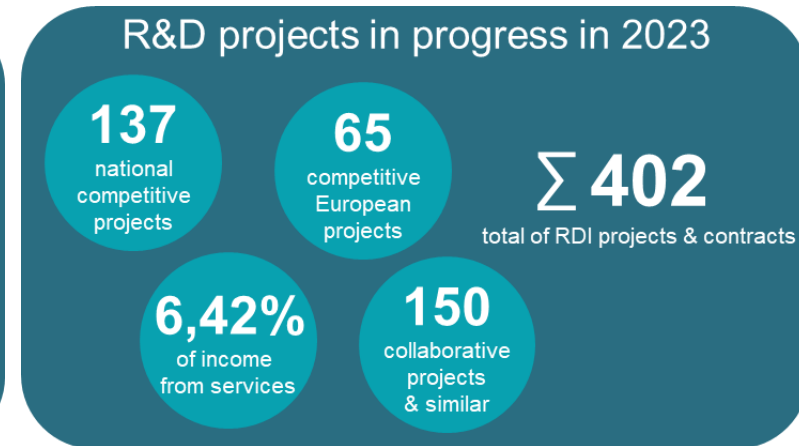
R&D projects in progress in 2023

137
national competitive projects

65
competitive European projects

$\sum$ 402
total of RDI projects & contracts

6,42%
of income from services

150
collaborative projects & similar